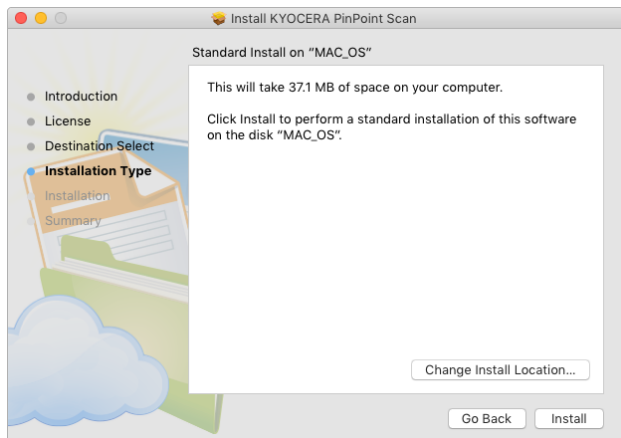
Install KYOCERA PinPoint Scan

Standard Install on "MAC_OS"

Introduction
License
Destination Select
Installation Type
Installation
Summary

This will take 37.1 MB of space on your computer.

Click Install to perform a standard installation of this software on the disk "MAC_OS".

Change Install Location...

Go Back
Install